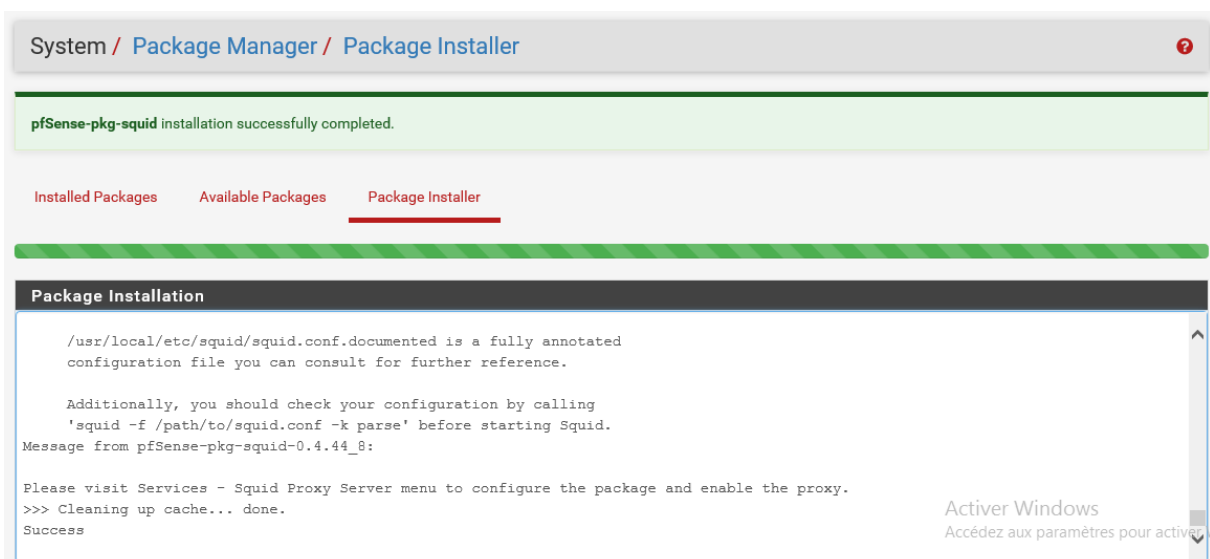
System / Package Manager / Package Installer

pfSense-pkg-squid installation successfully completed.

Installed Packages    Available Packages    Package Installer

Package Installation

/usr/local/etc/squid/squid.conf.documented is a fully annotated configuration file you can consult for further reference.

Additionally, you should check your configuration by calling 'squid -f /path/to/squid.conf -k parse' before starting Squid.
Message from pfSense-pkg-squid-0.4.44_8:

Please visit Services - Squid Proxy Server menu to configure the package and enable the proxy.
>>> Cleaning up cache... done.
Success

Activer Windows
Accédez aux paramètres pour activer